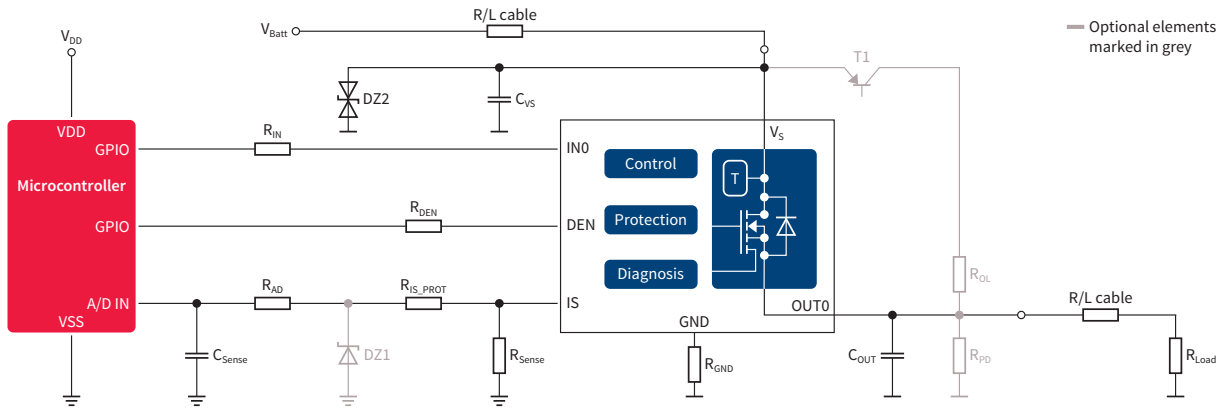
$V_{DD}$
$V_{Batt}$
R/L cable
Optional elements marked in grey
T1
DZ2
$C_{VS}$
VDD
GPIO
Microcontroller
GPIO
A/D IN
VSS
$R_{IN}$
$R_{DEN}$
$R_{AD}$
$R_{IS\_PROT}$
IN0
DEN
IS
$V_S$
Control
Protection
Diagnosis
T
OUT0
GND
$R_{OL}$
$R_{PD}$
R/L cable
$R_{Load}$
$C_{OUT}$
$R_{GND}$
$C_{Sense}$
DZ1
$R_{Sense}$